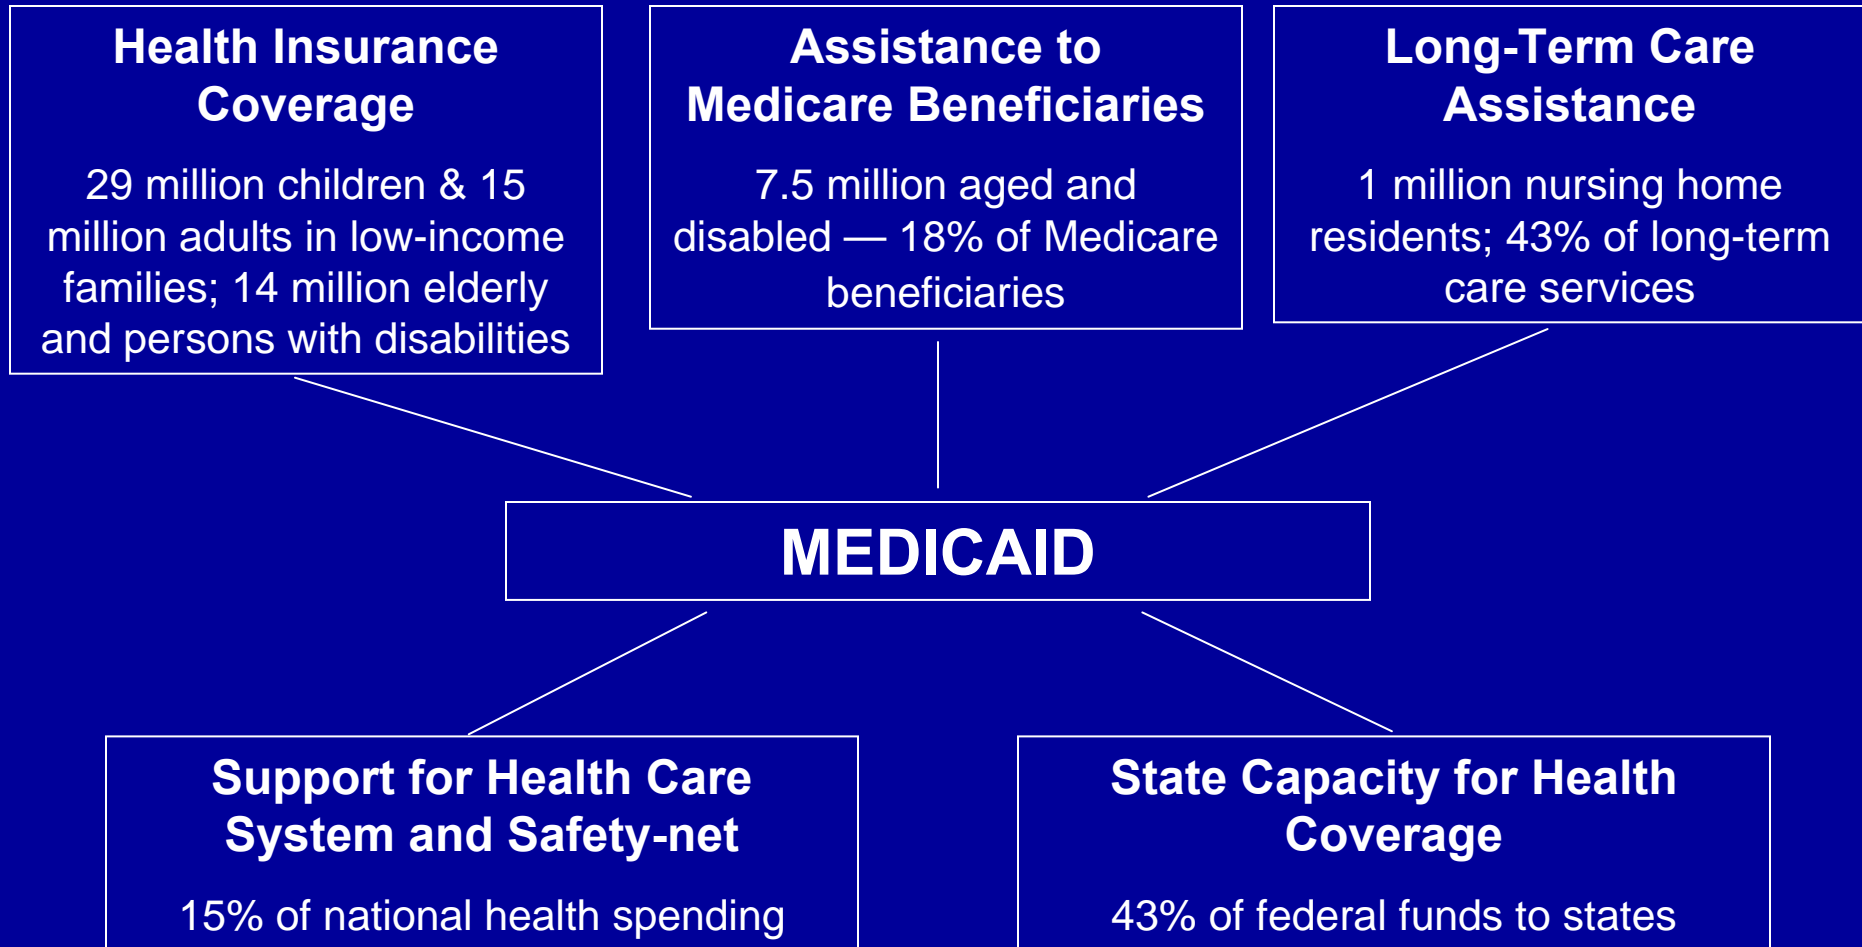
Health Insurance Coverage

29 million children & 15 million adults in low-income families; 14 million elderly and persons with disabilities

Assistance to Medicare Beneficiaries

7.5 million aged and disabled — 18% of Medicare beneficiaries

Long-Term Care Assistance

1 million nursing home residents; 43% of long-term care services

MEDICAID

Support for Health Care System and Safety-net

15% of national health spending

State Capacity for Health Coverage

43% of federal funds to states